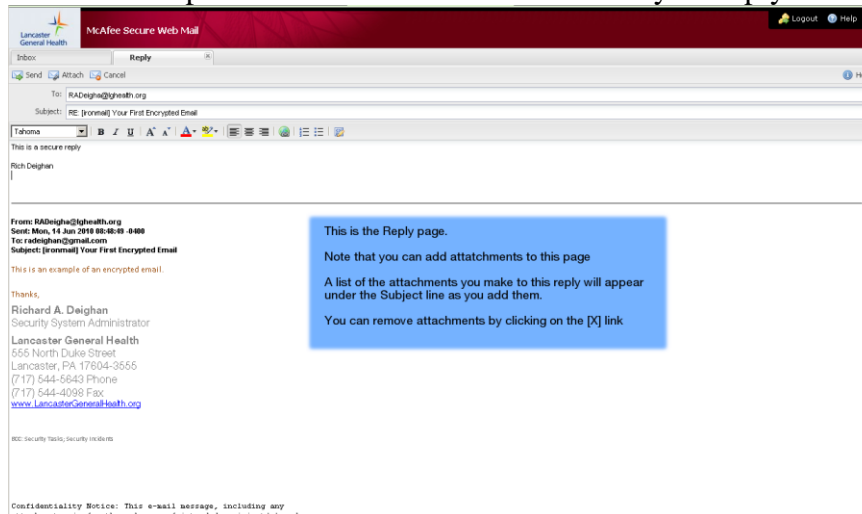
Lancaster General Health

McAfee Secure Web Mail

Logout Help

Inbox

Reply

Send Attach Cancel

To: RADeigha@lghealth.org

Subject: RE: [ironmail] Your First Encrypted Email

Tahoma

This is a secure reply

Rich Deighan

From: RADeigha@lghealth.org
Sent: Mon, 14 Jun 2010 08:48:49 -0400
To: radeighan@gmail.com
Subject: [ironmail] Your First Encrypted Email

This is an example of an encrypted email.

Thanks,

Richard A. Deighan
Security System Administrator

Lancaster General Health
555 North Duke Street
Lancaster, PA 17604-3555
(717) 544-5643 Phone
(717) 544-4098 Fax
www.LancasterGeneralHealth.org

BCC: Security Tasks; Security Incidents

Confidentiality Notice: This e-mail message, including any

This is the Reply page.

Note that you can add attatchments to this page

A list of the attachments you make to this reply will appear under the Subject line as you add them.

You can remove attachments by clicking on the [X] link